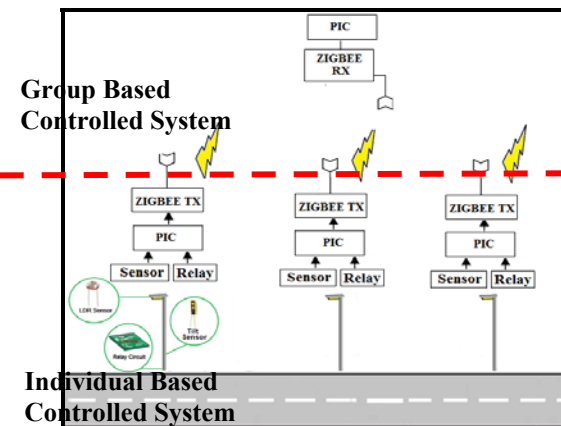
PIC

ZIGBEE RX

Group Based Controlled System

ZIGBEE TX

PIC

Sensor Relay

ZIGBEE TX

PIC

Sensor Relay

ZIGBEE TX

PIC

Sensor Relay

LDR Sensor

Tilt Sensor

Relay Circuit

Individual Based Controlled System